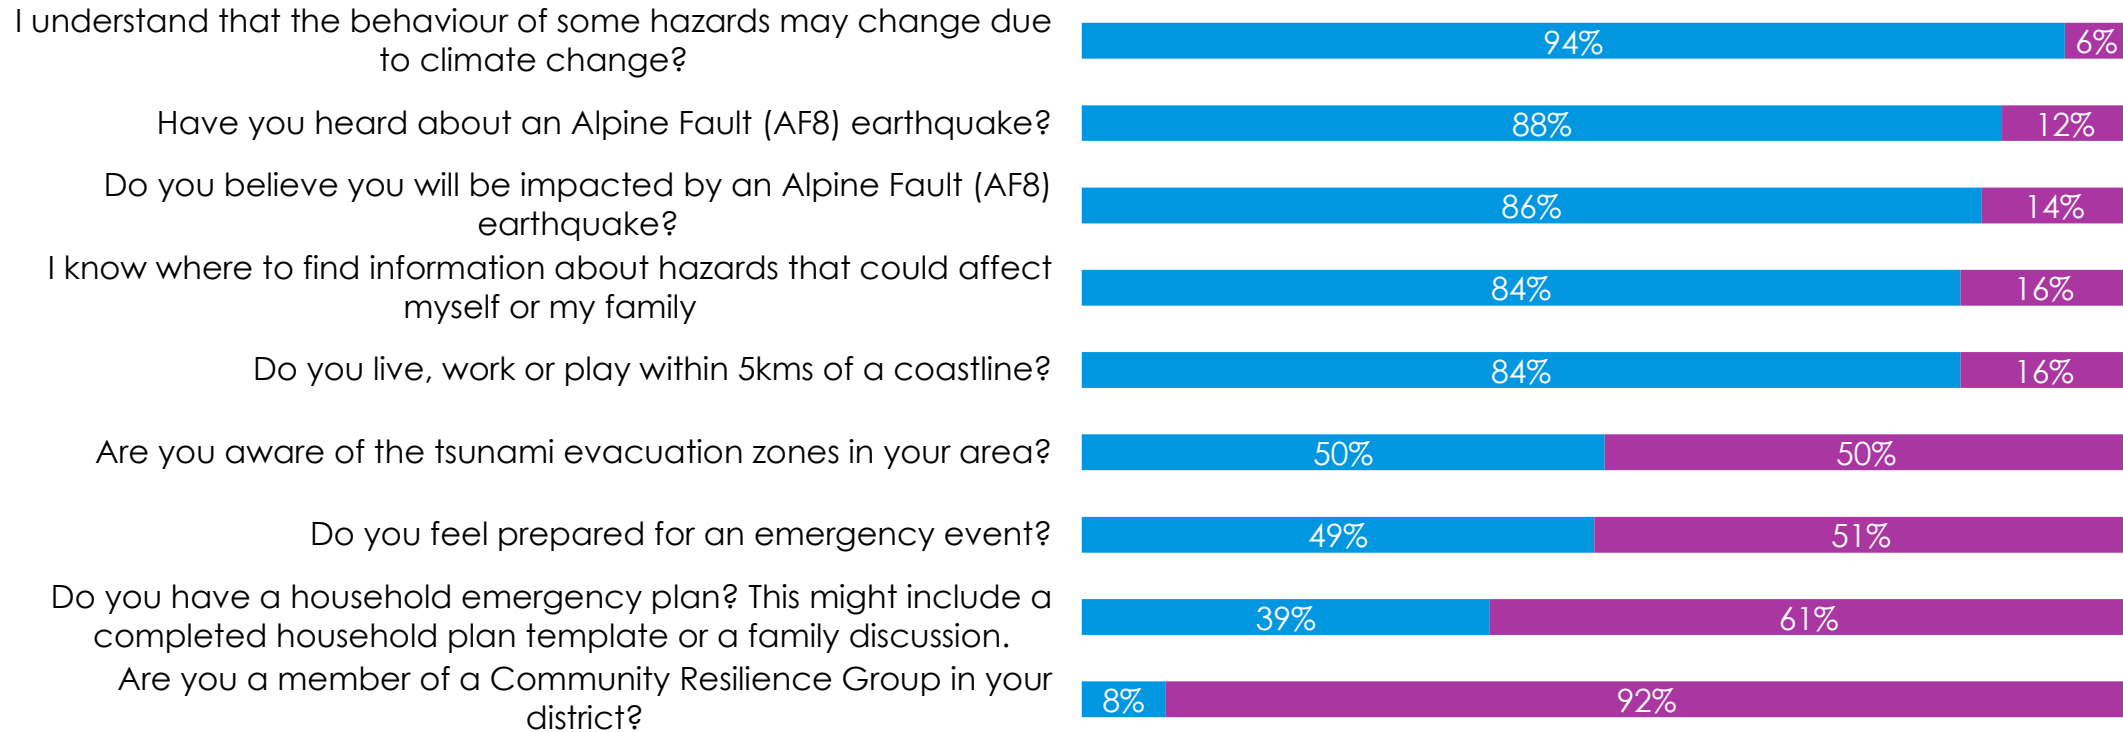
I understand that the behaviour of some hazards may change due to climate change?
94%
6%

Have you heard about an Alpine Fault (AF8) earthquake?
88%
12%

Do you believe you will be impacted by an Alpine Fault (AF8) earthquake?
86%
14%

I know where to find information about hazards that could affect myself or my family
84%
16%

Do you live, work or play within 5kms of a coastline?
84%
16%

Are you aware of the tsunami evacuation zones in your area?
50%
50%

Do you feel prepared for an emergency event?
49%
51%

Do you have a household emergency plan? This might include a completed household plan template or a family discussion.
39%
61%

Are you a member of a Community Resilience Group in your district?
8%
92%